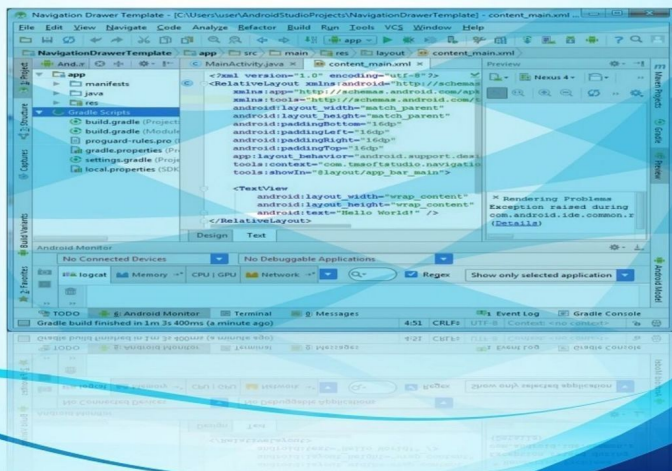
Navigation Drawer Template - [C:\Users\user\AndroidStudioProjects\NavigationDrawerTemplate] - content_main.xml -

File Edit View Navigate Code Analyze Refactor Build Run Tools VCS Window Help

app

NavigationDrawerTemplate app src main res layout content_main.xml

And.r

MainActivity.java content_main.xml

Preview

app
manifests
java
res
Gradle Scripts
build.gradle (Project
build.gradle (Module
proguard-rules.pro (
gradle.properties (Pr
settings.gradle (Proje
local.properties (SDK

<?xml version="1.0" encoding="utf-8"?>
<RelativeLayout xmlns:android="http://schemas
xmlns:app="http://schemas.android.com/ap
xmlns:tools="http://schemas.android.com/
android:layout_width="match_parent"
android:layout_height="match_parent"
android:paddingBottom="16dp"
android:paddingLeft="16dp"
android:paddingRight="16dp"
android:paddingTop="16dp"
app:layout_behavior="android.support.des
tools:context="com.tmac0f.studio.navigatio
tools:showIn="@layout/app_bar_main">

<TextView
android:layout_width="wrap_content"
android:layout_height="wrap_content"
android:text="Hello World!" />
</RelativeLayout>

Nexus 4

Rendering Problems
Exception raised during
com.android.ide.common.r
(Details)

Design Text

Project Structure Captures Build Variants Favorites Maven Projects Gradle Preview Android Model

Android Monitor

No Connected Devices
No Debuggable Applications

logcat Memory CPU | GPU Network

Regex
Show only selected application

TODO Android Monitor Terminal 0: Messages Event Log Gradle Console

Gradle build finished in 1m 3s 400ms (a minute ago)
4:51 CRLF UTF-8 Context: <no context>